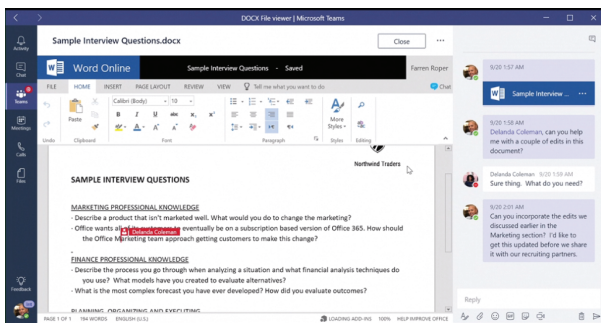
DOCX File viewer | Microsoft Teams

Activity
Chat
Teams
Meetings
Calls
Files
Feedback

Sample Interview Questions.docx
Close
...

Word Online
Sample Interview Questions - Saved
Farren Roper

FILE
HOME
INSERT
PAGE LAYOUT
REVIEW
VIEW
Tell me what you want to do
Chat

Undo
Paste
Clipboard
Calibri (Body)
10
Font
Paragraph
More Styles
Styles
Editing

Northwind Traders

SAMPLE INTERVIEW QUESTIONS

MARKETING PROFESSIONAL KNOWLEDGE
- Describe a product that isn't marketed well. What would you do to change the marketing?
- Office wants all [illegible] eventually be on a subscription based version of Office 365. How should the Office Marketing team approach getting customers to make this change?
Delanda Coleman

FINANCE PROFESSIONAL KNOWLEDGE
- Describe the process you go through when analyzing a situation and what financial analysis techniques do you use? What models have you created to evaluate alternatives?
- What is the most complex forecast you have ever developed? How did you evaluate outcomes?

PLANNING, ORGANIZING AND EXECUTING

PAGE 1 OF 1
194 WORDS
ENGLISH (U.S.)
LOADING ADD-INS
100%
HELP IMPROVE OFFICE

9/20 1:57 AM
Sample Interview ...
...

9/20 1:57 AM
Delanda Coleman, can you help me with a couple of edits in this document?

Delanda Coleman 9/20 1:57 AM
Sure thing. What do you need?

9/20 2:01 AM
Can you incorporate the edits we discussed earlier in the Marketing section? I'd like to get this updated before we share it with our recruiting partners.

Reply